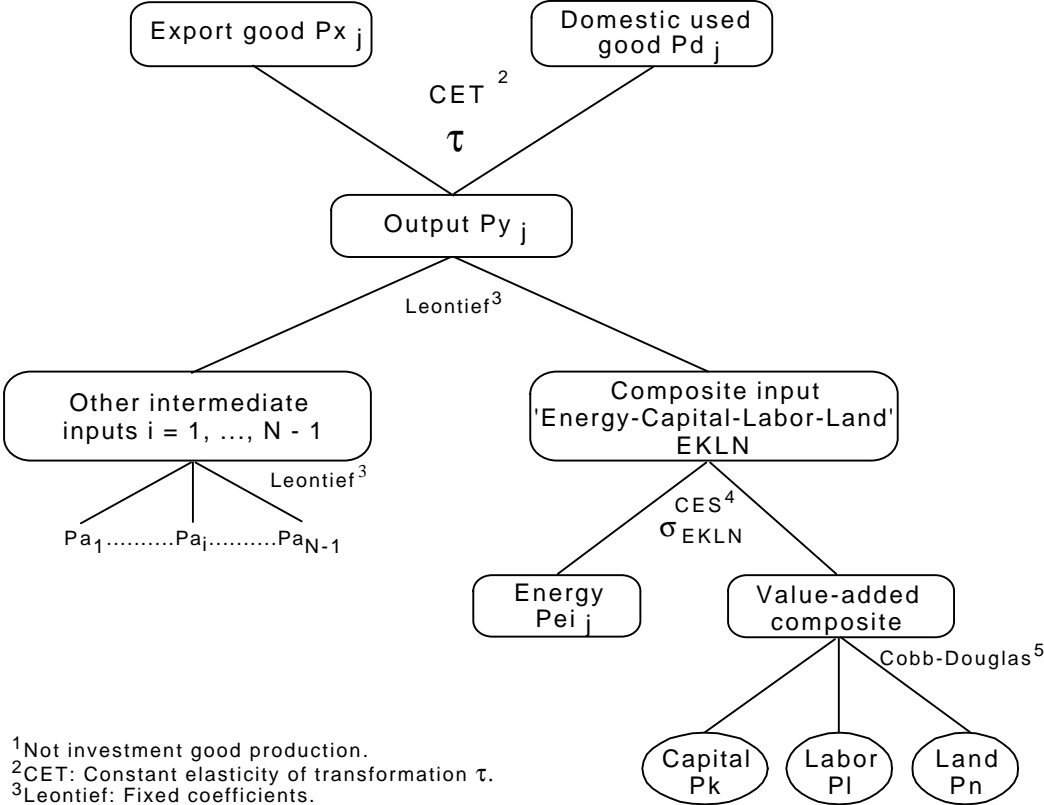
Export good $Px_j$

Domestic used good $Pd_j$

CET $^2$

$\tau$

Output $Py_j$

Leontief$^3$

Other intermediate inputs i = 1, ..., N - 1

Leontief$^3$

$Pa_1$..........$Pa_i$..........$Pa_{N-1}$

Composite input 'Energy-Capital-Labor-Land' EKLN

CES$^4$

$\sigma_{EKLN}$

Energy $Pei_j$

Value-added composite

Cobb-Douglas$^5$

Capital Pk

Labor Pl

Land Pn

$^1$Not investment good production.
$^2$CET: Constant elasticity of transformation $\tau$.
$^3$Leontief: Fixed coefficients.